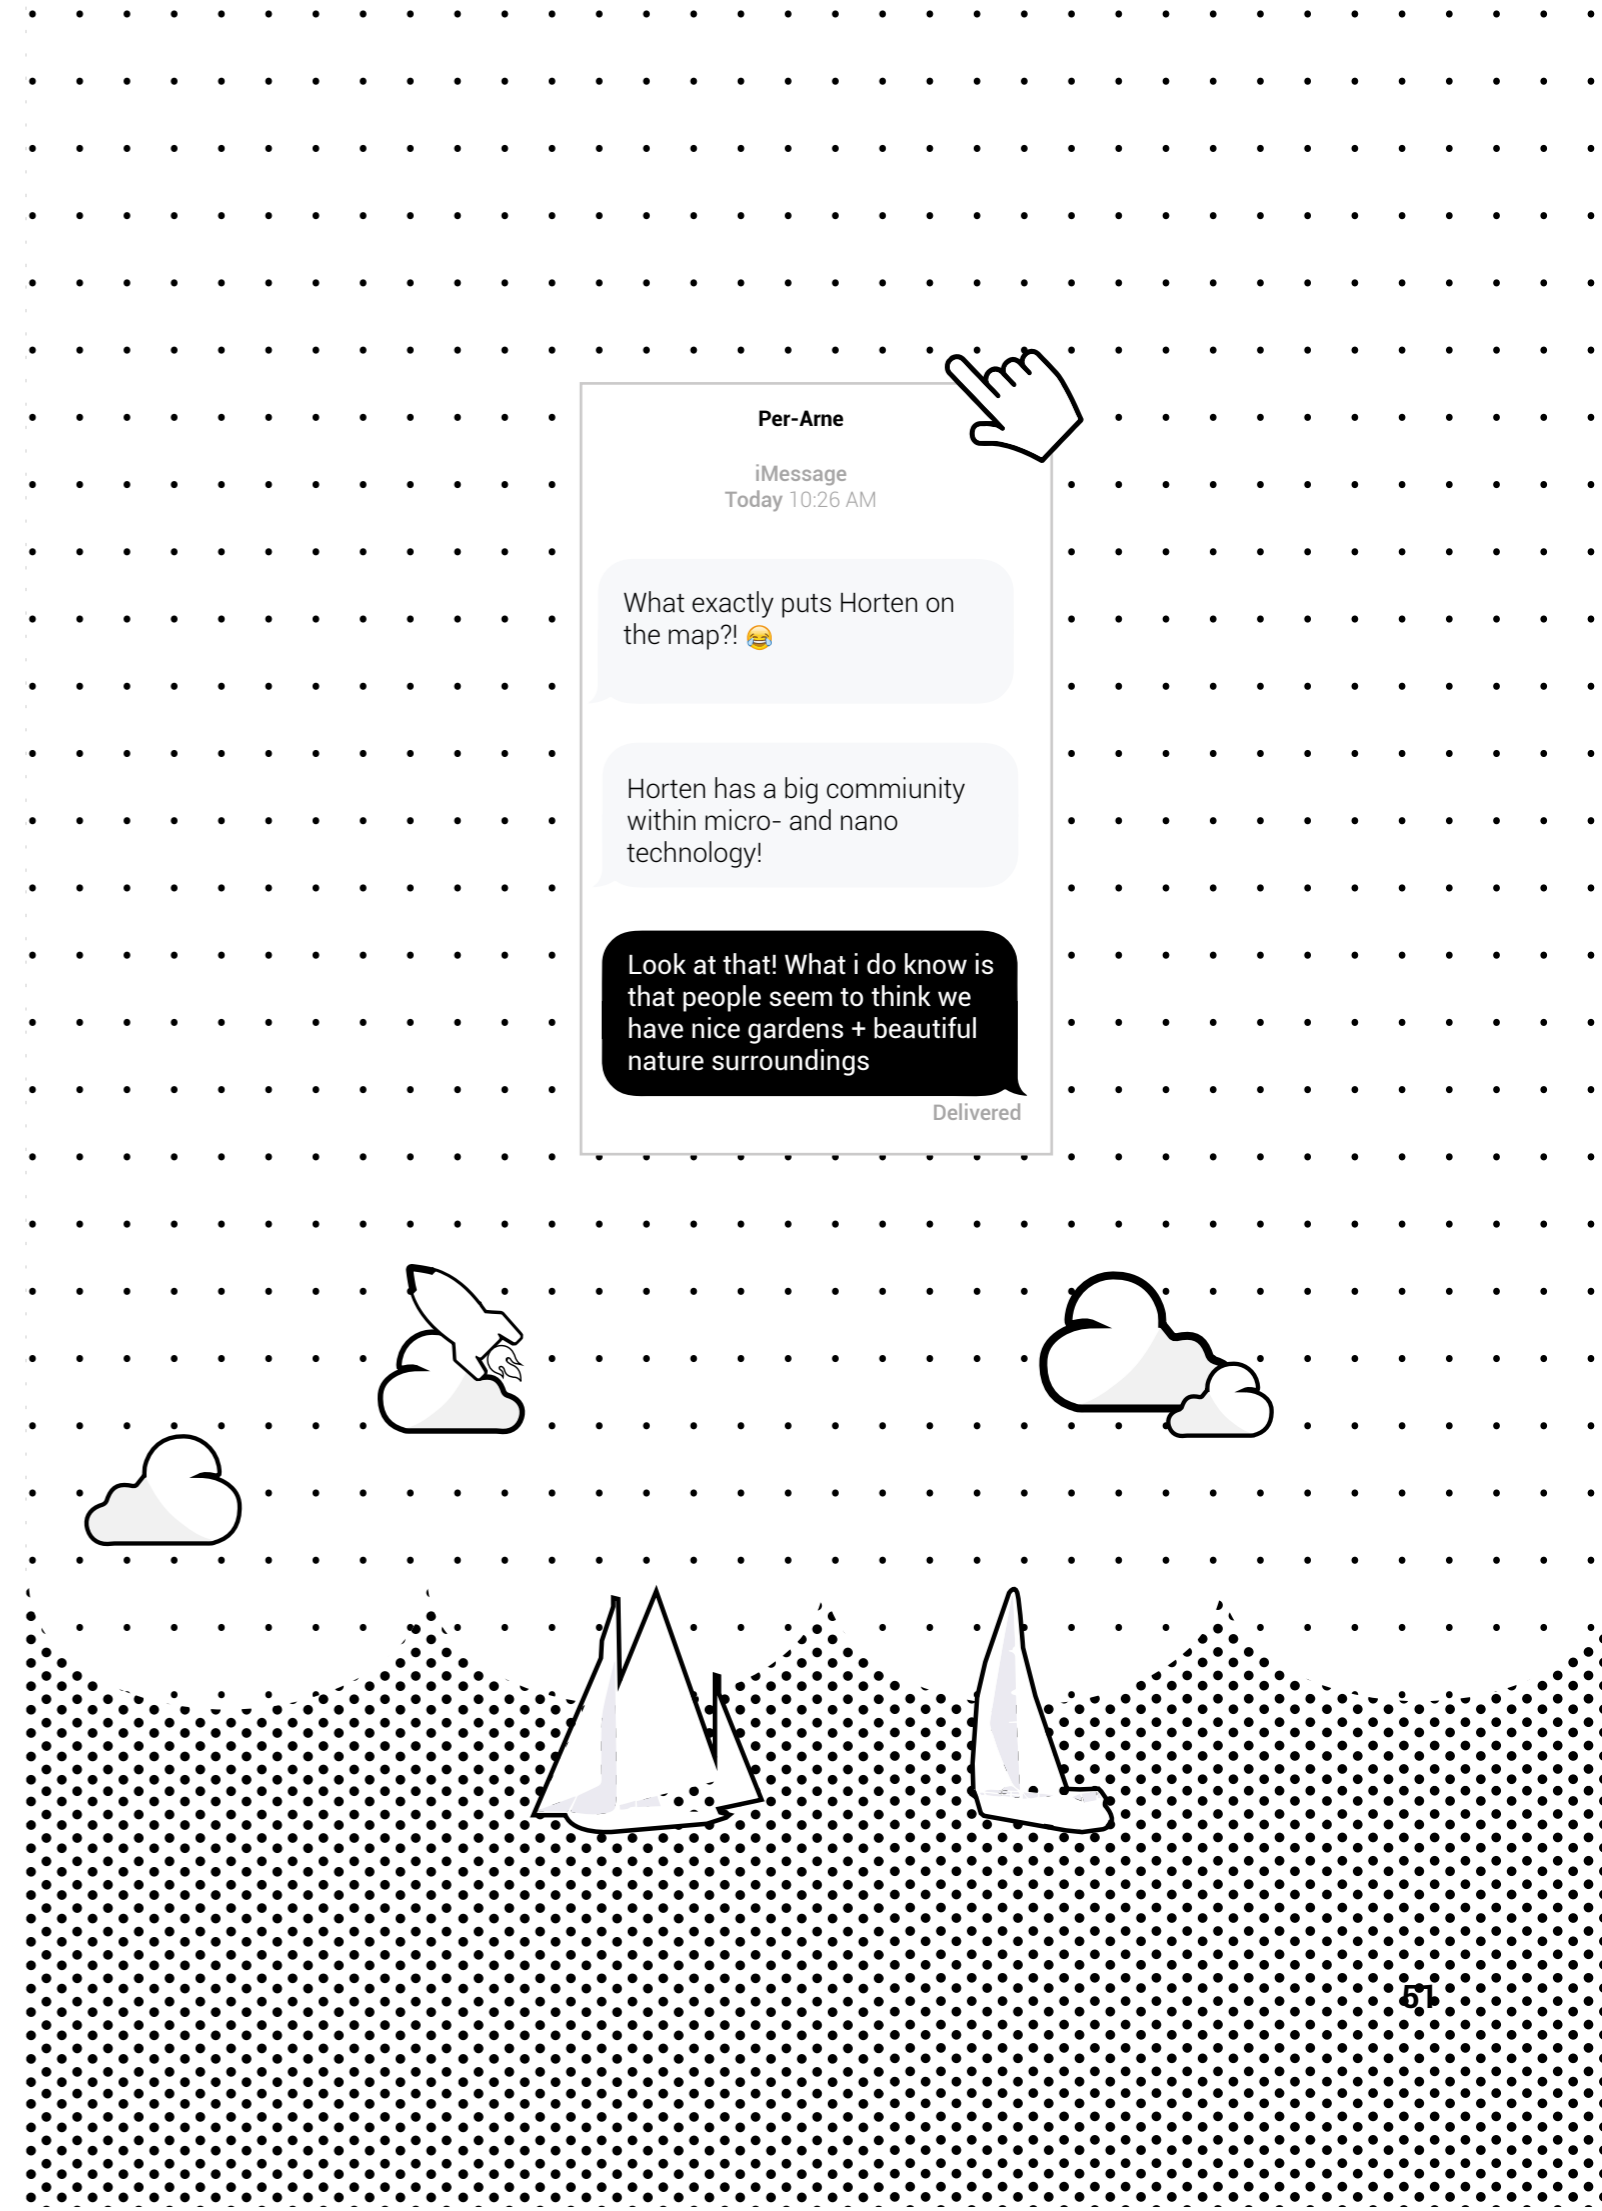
Per-Arne

iMessage
Today 10:26 AM

What exactly puts Horten on the map?! 😂

Horten has a big commiunity within micro- and nano technology!

Look at that! What i do know is that people seem to think we have nice gardens + beautiful nature surroundings

Delivered

51